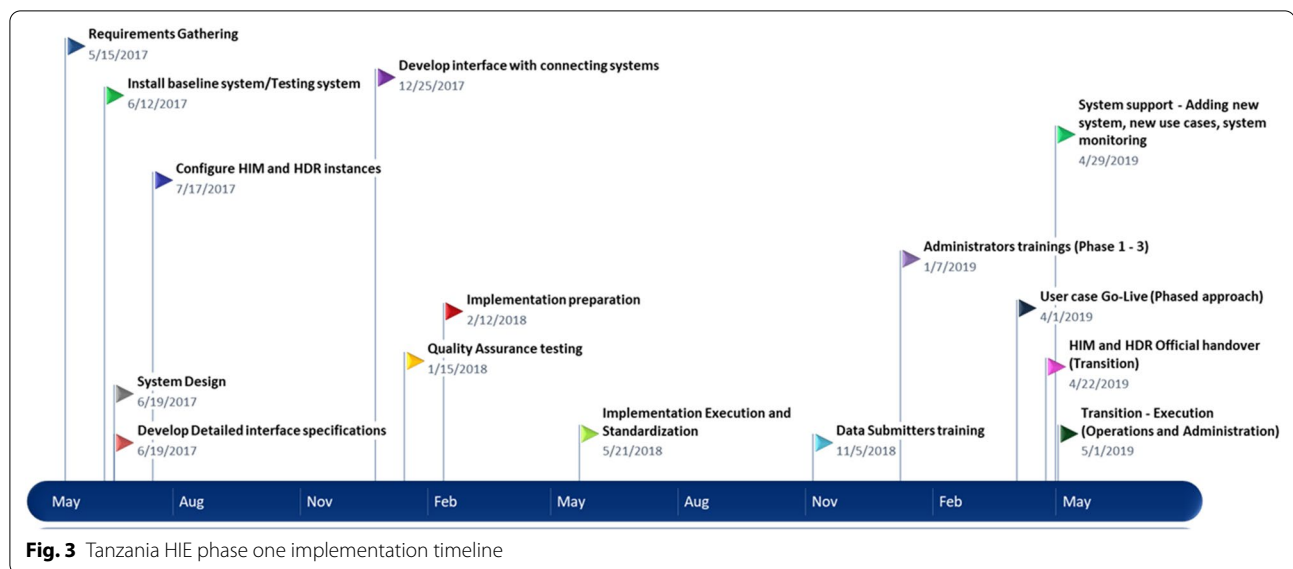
Requirements Gathering
5/15/2017

Install baseline system/Testing system
6/12/2017

Configure HIM and HDR instances
7/17/2017

Develop interface with connecting systems
12/25/2017

System support - Adding new system, new use cases, system monitoring
4/29/2019

Administrators trainings (Phase 1 - 3)
1/7/2019

Implementation preparation
2/12/2018

User case Go-Live (Phased approach)
4/1/2019

Quality Assurance testing
1/15/2018

HIM and HDR Official handover (Transition)
4/22/2019

System Design
6/19/2017

Implementation Execution and Standardization
5/21/2018

Transition - Execution (Operations and Administration)
5/1/2019

Develop Detailed interface specifications
6/19/2017

Data Submitters training
11/5/2018

May | Aug | Nov | Feb | May | Aug | Nov | Feb | May

**Fig. 3** Tanzania HIE phase one implementation timeline